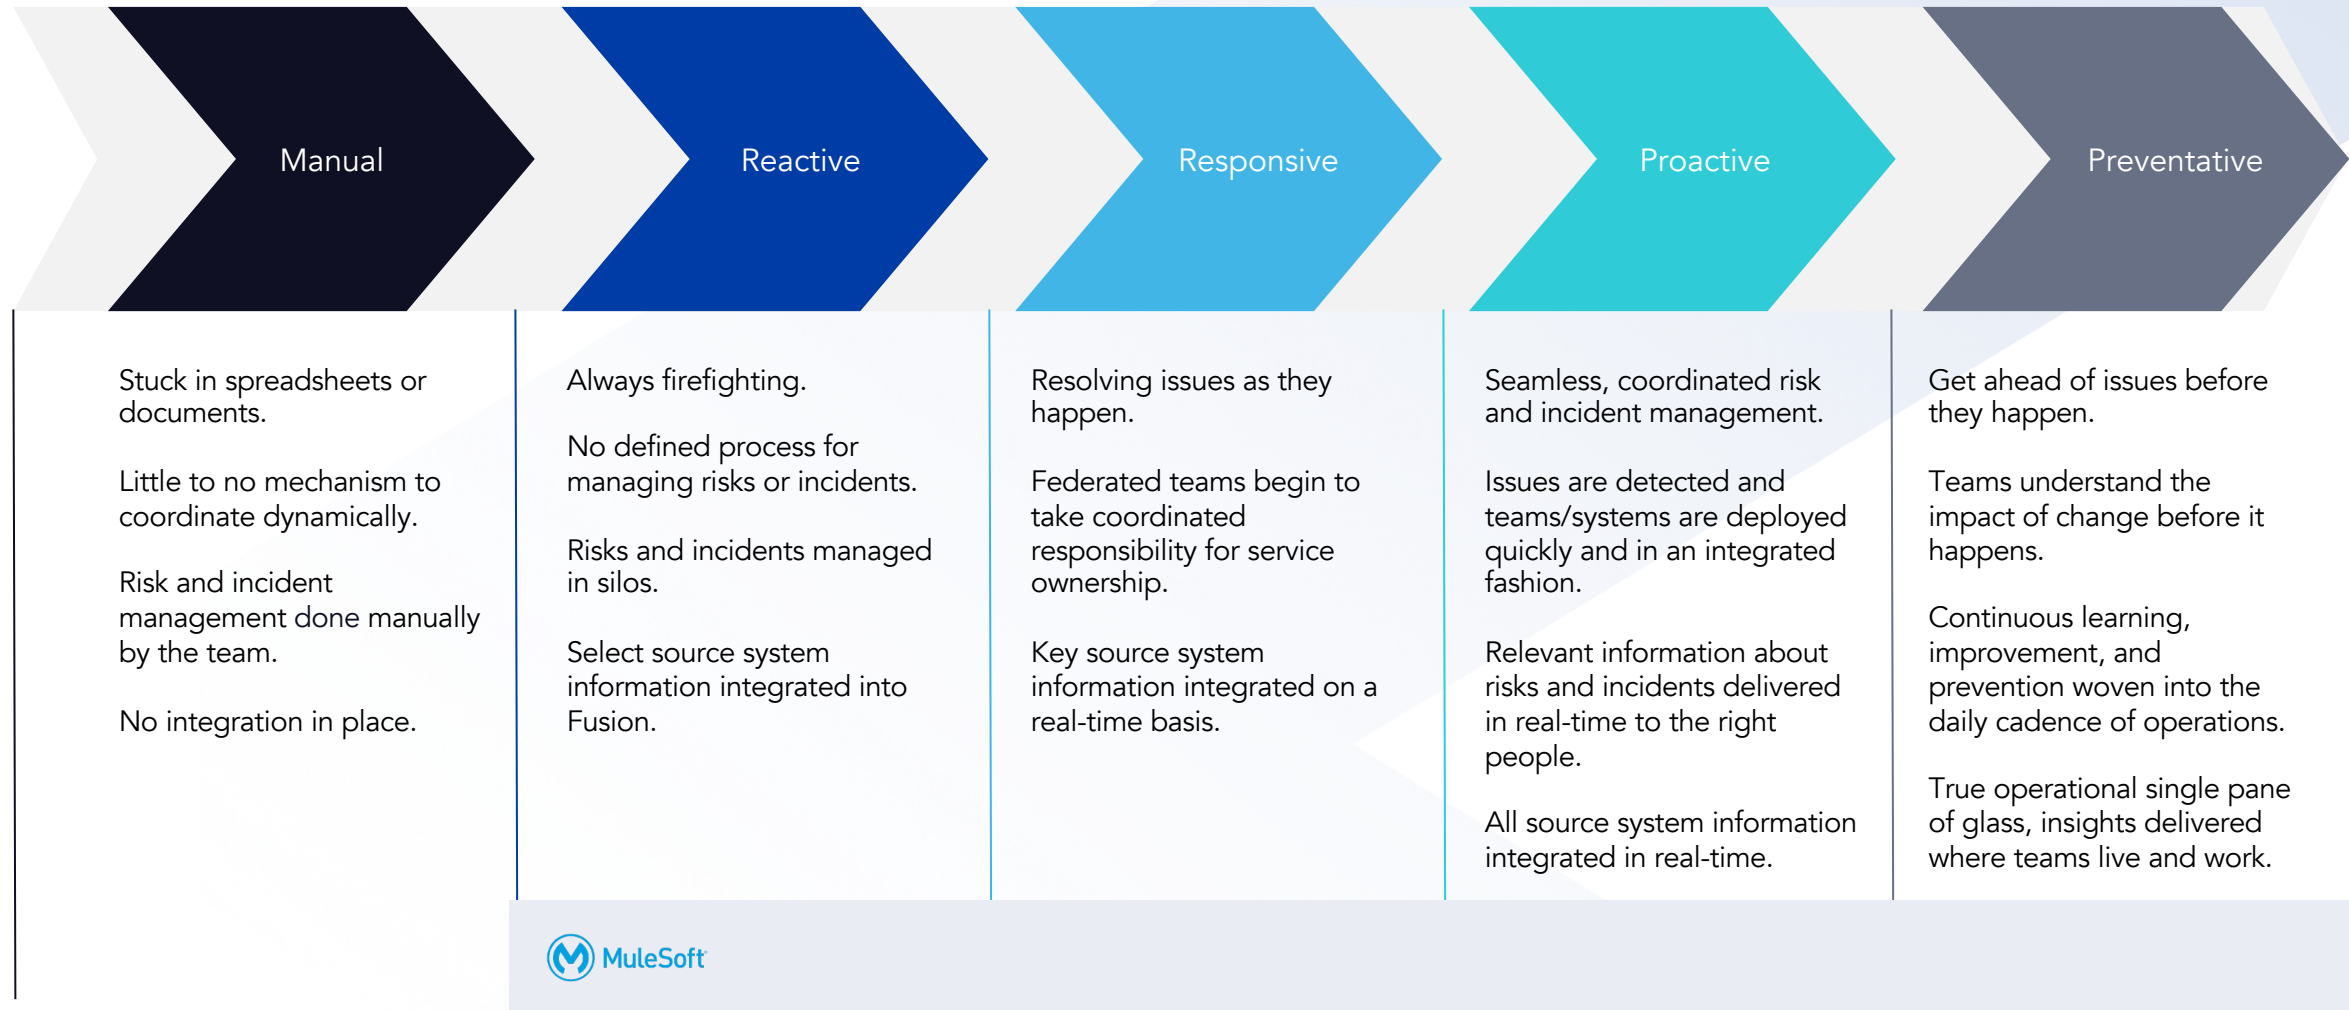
Manual

Stuck in spreadsheets or documents.

Little to no mechanism to coordinate dynamically.

Risk and incident management done manually by the team.

No integration in place.

Reactive

Always firefighting.

No defined process for managing risks or incidents.

Risks and incidents managed in silos.

Select source system information integrated into Fusion.

Responsive

Resolving issues as they happen.

Federated teams begin to take coordinated responsibility for service ownership.

Key source system information integrated on a real-time basis.

Proactive

Seamless, coordinated risk and incident management.

Issues are detected and teams/systems are deployed quickly and in an integrated fashion.

Relevant information about risks and incidents delivered in real-time to the right people.

All source system information integrated in real-time.

Preventative

Get ahead of issues before they happen.

Teams understand the impact of change before it happens.

Continuous learning, improvement, and prevention woven into the daily cadence of operations.

True operational single pane of glass, insights delivered where teams live and work.

MuleSoft